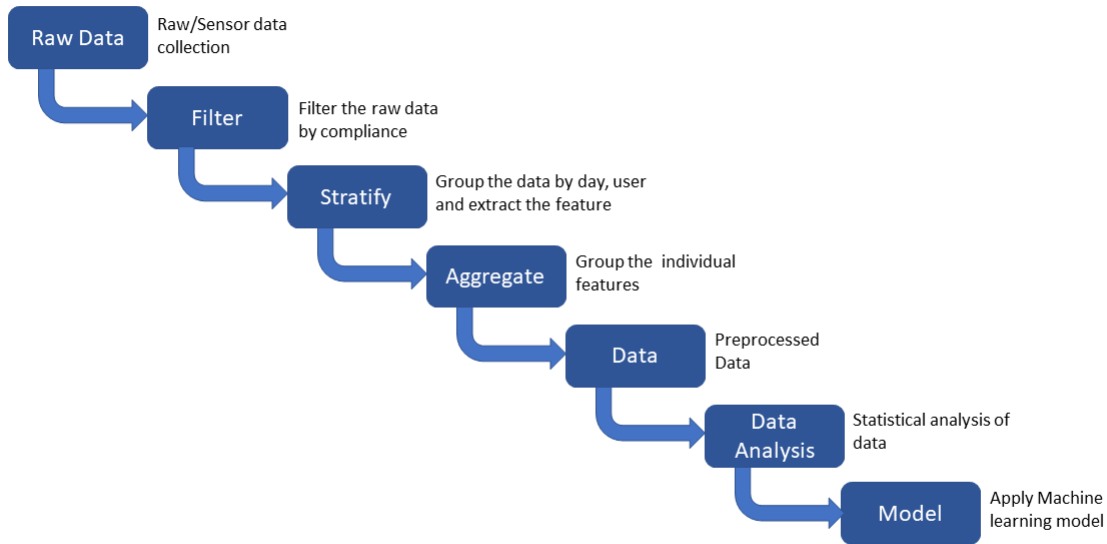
Raw Data

Raw/Sensor data collection

Filter

Filter the raw data by compliance

Stratify

Group the data by day, user and extract the feature

Aggregate

Group the individual features

Data

Preprocessed Data

Data Analysis

Statistical analysis of data

Model

Apply Machine learning model